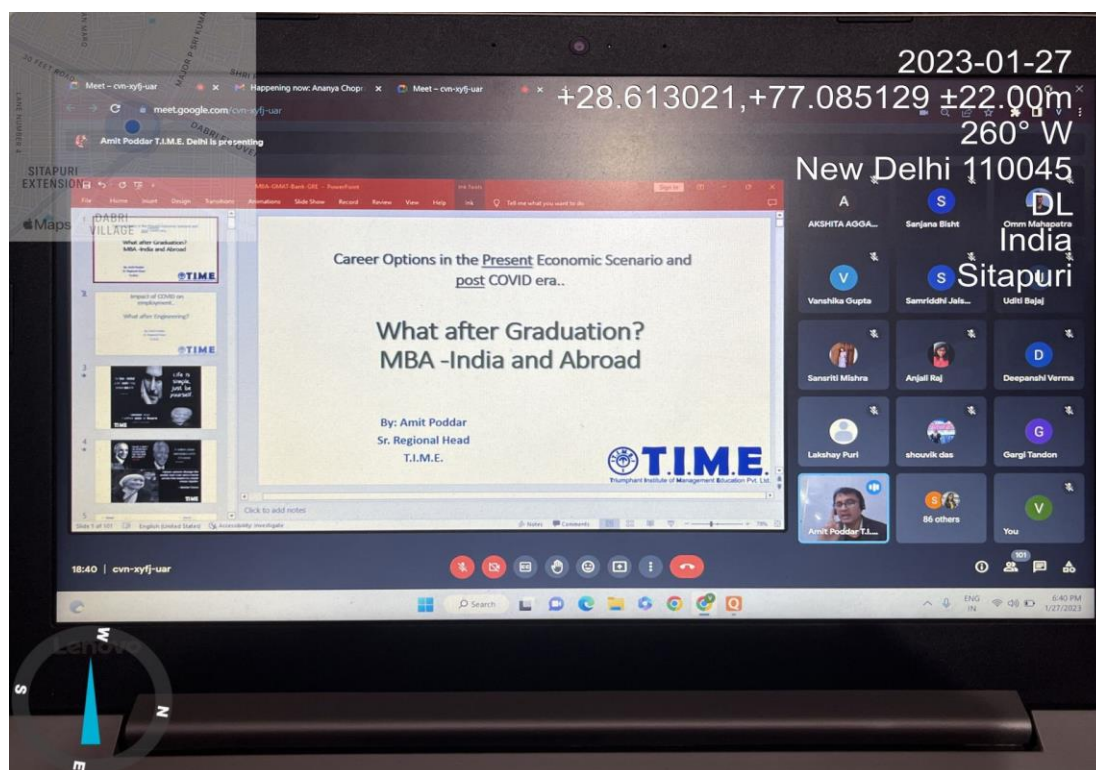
2023-01-27
+28.613021,+77.085129 ±22.00m
260° W
New Delhi 110045
DL
India
Sitapuri

SITAPURI EXTENSION
DABRI VILLAGE
Maps

Meet – cvn-xyfj-uar
Happening now: Ananya Chopr
Meet – cvn-xyfj-uar
meet.google.com/cvn-xyfj-uar
Amit Poddar T.I.M.E. Delhi is presenting

MBA-GMAT-Bank-GRE - PowerPoint
File Home Insert Design Transitions Animations Slide Show Record Review View Help Ink Tell me what you want to do

What after Graduation? MBA -India and Abroad
TIME
Impact of COVID on employment
What after Engineering?
TIME
Life is simple, just be yourself
TIME

Career Options in the Present Economic Scenario and post COVID era..

What after Graduation?
MBA -India and Abroad

By: Amit Poddar
Sr. Regional Head
T.I.M.E.

T.I.M.E.
Triumphant Institute of Management Education Pvt. Ltd.

Click to add notes
Slide 1 of 101 English (United States) Accessibility: Investigate
Notes Comments 79%

A AKSHITA AGGA...
S Sanjana Bisht
Omm Mahapatra
V Vanshika Gupta
S Samriddhi Jais...
Uditi Bajaj
Sansriti Mishra
Anjali Raj
D Deepanshi Verma
Lakshay Puri
shouvik das
G Gargi Tandon
Amit Poddar T.I...
86 others
V You

18:40 | cvn-xyfj-uar
101

Search
ENG IN 6:40 PM 1/27/2023

Lenovo
W
S
N
E